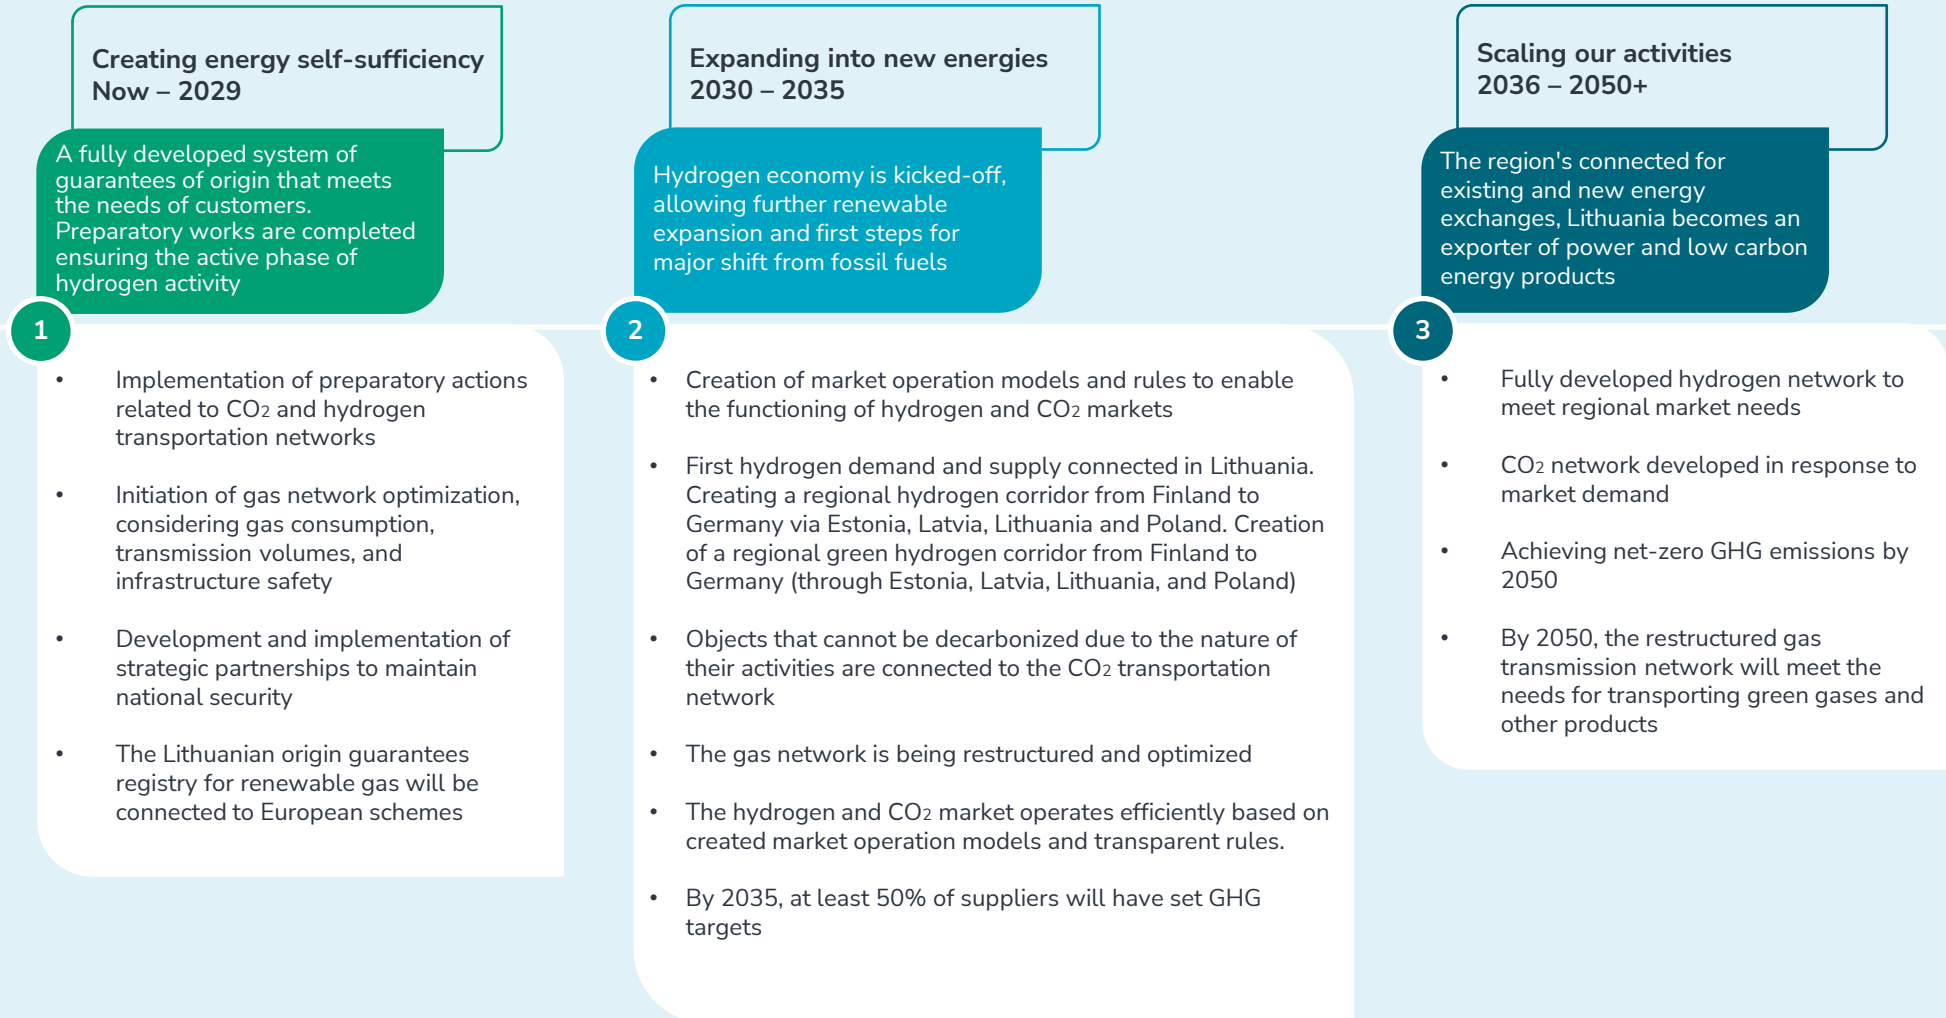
Creating energy self-sufficiency
Now – 2029

A fully developed system of guarantees of origin that meets the needs of customers. Preparatory works are completed ensuring the active phase of hydrogen activity

1

- Implementation of preparatory actions related to $CO_2$ and hydrogen transportation networks
- Initiation of gas network optimization, considering gas consumption, transmission volumes, and infrastructure safety
- Development and implementation of strategic partnerships to maintain national security
- The Lithuanian origin guarantees registry for renewable gas will be connected to European schemes

Expanding into new energies
2030 – 2035

Hydrogen economy is kicked-off, allowing further renewable expansion and first steps for major shift from fossil fuels

2

- Creation of market operation models and rules to enable the functioning of hydrogen and $CO_2$ markets
- First hydrogen demand and supply connected in Lithuania. Creating a regional hydrogen corridor from Finland to Germany via Estonia, Latvia, Lithuania and Poland. Creation of a regional green hydrogen corridor from Finland to Germany (through Estonia, Latvia, Lithuania, and Poland)
- Objects that cannot be decarbonized due to the nature of their activities are connected to the $CO_2$ transportation network
- The gas network is being restructured and optimized
- The hydrogen and $CO_2$ market operates efficiently based on created market operation models and transparent rules.
- By 2035, at least 50% of suppliers will have set GHG targets

Scaling our activities
2036 – 2050+

The region's connected for existing and new energy exchanges, Lithuania becomes an exporter of power and low carbon energy products

3

- Fully developed hydrogen network to meet regional market needs
- $CO_2$ network developed in response to market demand
- Achieving net-zero GHG emissions by 2050
- By 2050, the restructured gas transmission network will meet the needs for transporting green gases and other products